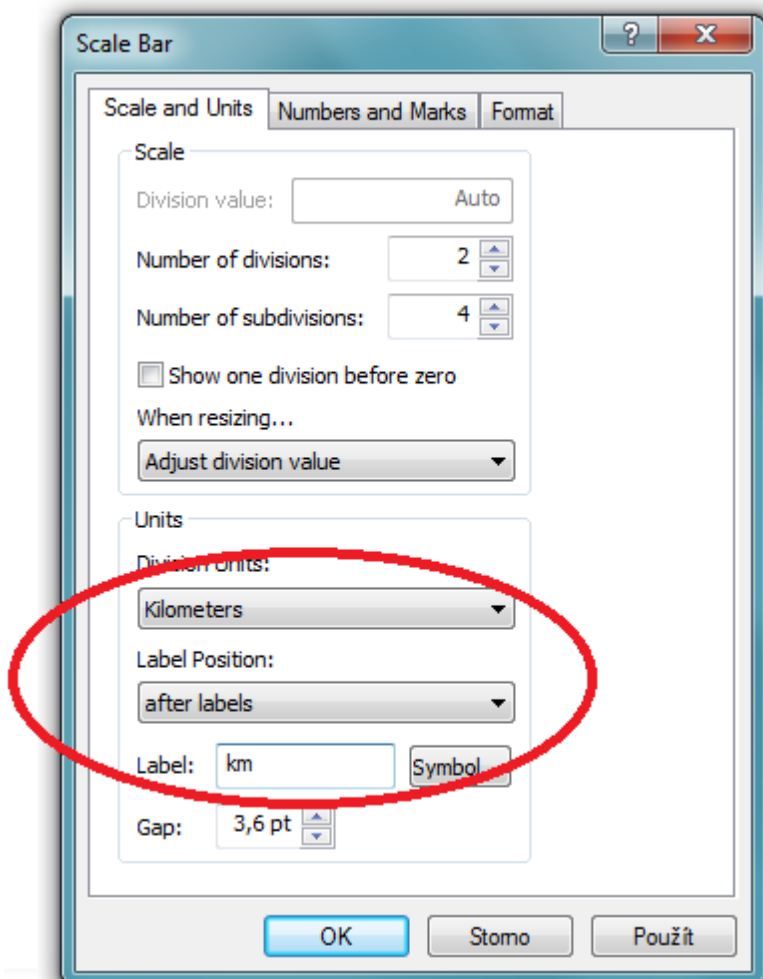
Scale Bar

?

X

Scale and Units

Numbers and Marks

Format

Scale

Division value:

Auto

Number of divisions:

2

Number of subdivisions:

4

Show one division before zero

When resizing...

Adjust division value

Units

Division Units:

Kilometers

Label Position:

after labels

Label:

km

Symbol...

Gap:

3,6 pt

OK

Storno

Použít